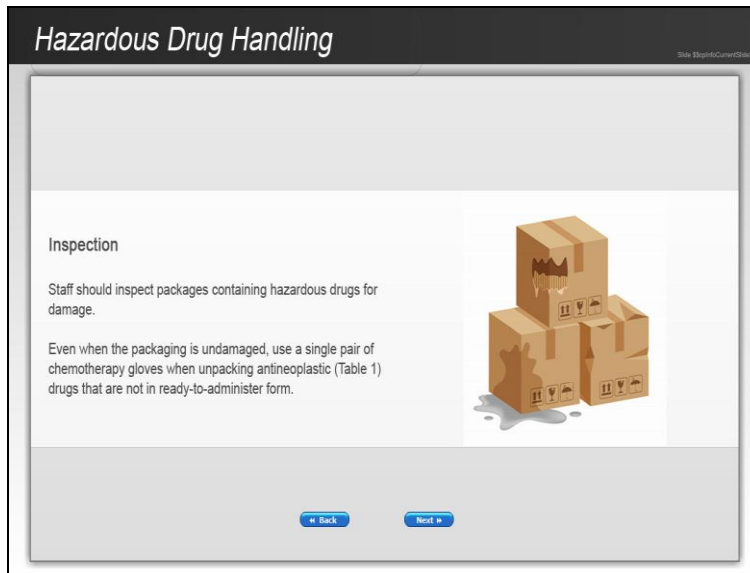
Hazardous Drug Handling

Slide $$cpInfoCurrentSlide

Inspection

Staff should inspect packages containing hazardous drugs for damage.

Even when the packaging is undamaged, use a single pair of chemotherapy gloves when unpacking antineoplastic (Table 1) drugs that are not in ready-to-administer form.

« Back

Next »